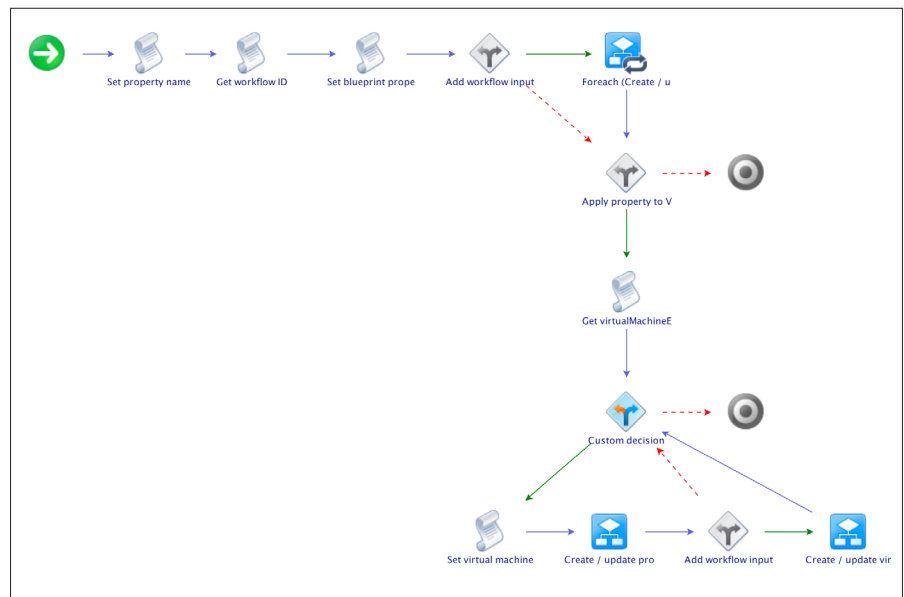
Set property name

Get workflow ID

Set blueprint prope

Add workflow input

Foreach (Create / u

Apply property to V

Get virtualMachineE

Custom decision

Set virtual machine

Create / update pro

Add workflow input

Create / update vir